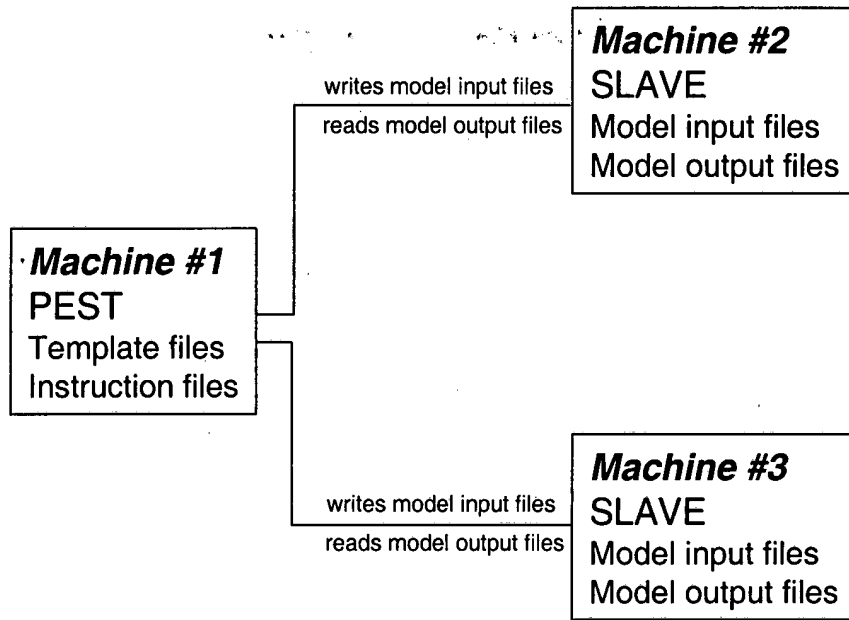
Machine #2
SLAVE
Model input files
Model output files

writes model input files
reads model output files

Machine #1
PEST
Template files
Instruction files

writes model input files
reads model output files

Machine #3
SLAVE
Model input files
Model output files